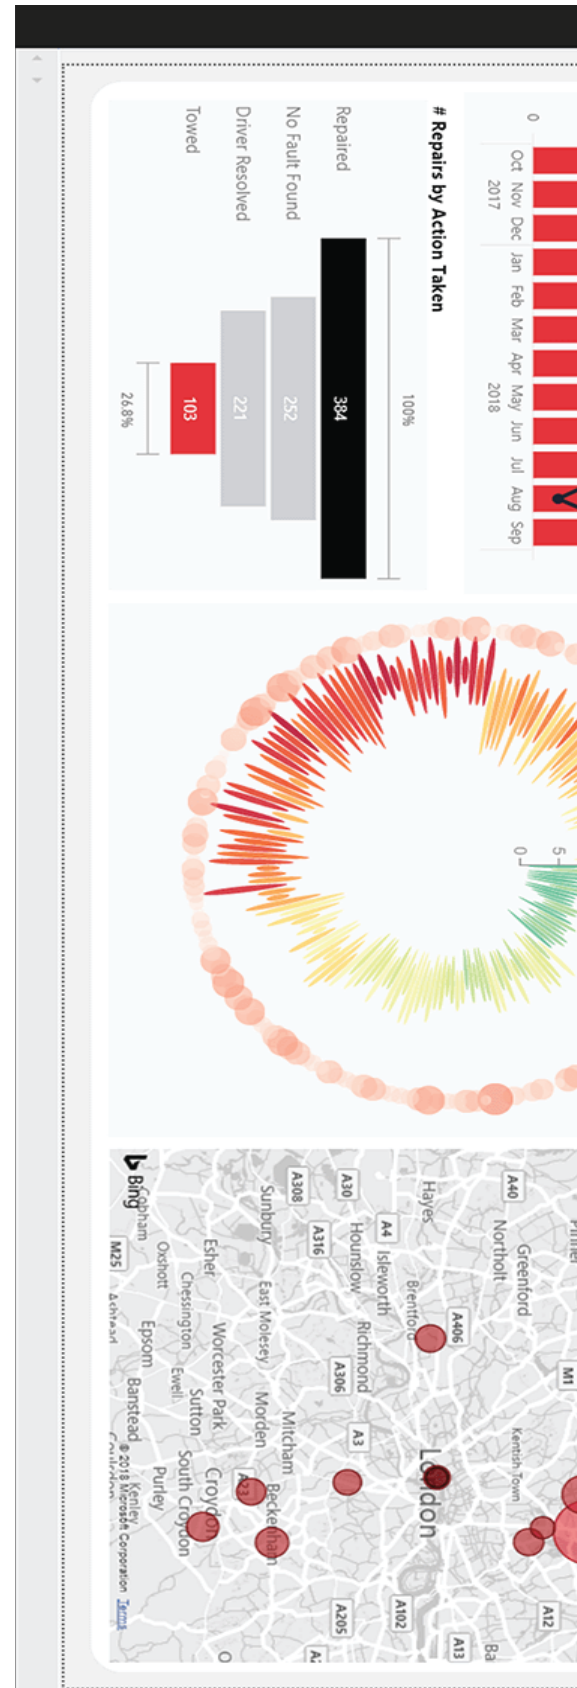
0
Oct 2017
Nov
Dec
Jan 2018
Feb
Mar
Apr
May
Jun
Jul
Aug
Sep

# Repairs by Action Taken

100%

Repaired
No Fault Found
Driver Resolved
Towed

384
252
221
103

26.8%

0
5

Greenford
Northolt
A40
Hayes
Brentford
A4
Isleworth
Hounslow
A406
Richmond
A306
A30
A316
A308
Sunbury
East Molesey
Esher
Chessington
Oxshott
Cobham
M25
Worcester Park
Ewell
Epsom
Banstead
Sutton
Morden
Mitcham
A3
London
Croydon
South Croydon
Purley
Kenley
Beckenham
A23
A205
A102
A12
A13
M1
Kentish Town
Bing
© 2018 Microsoft Corporation
Terms